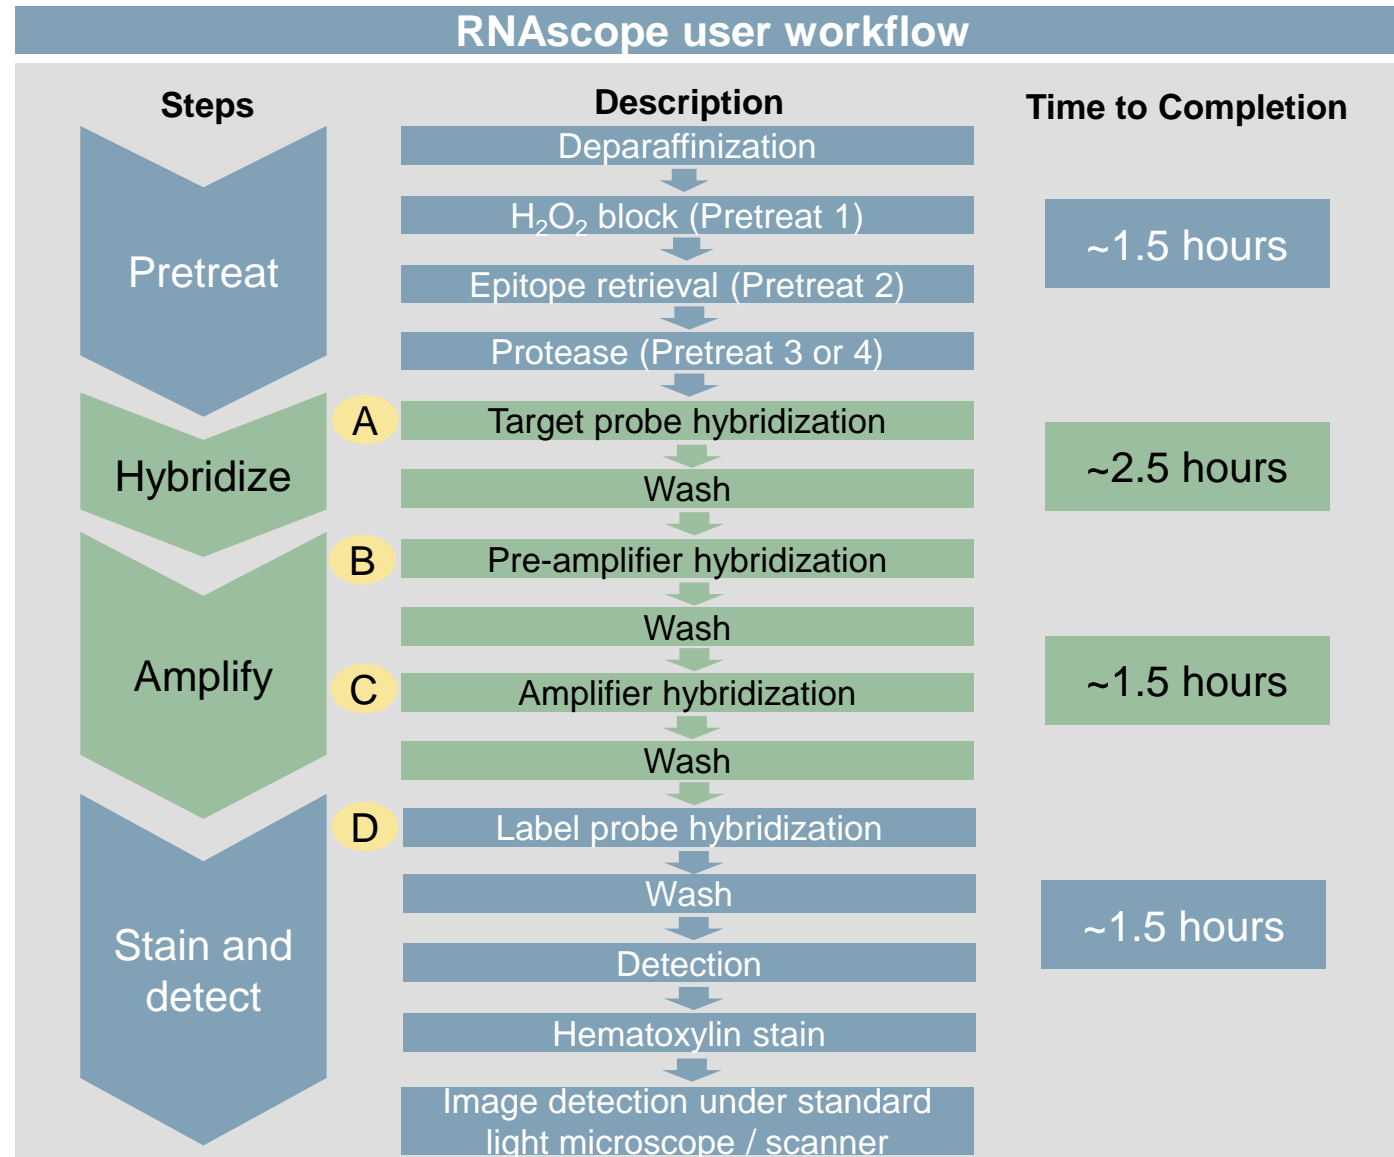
RNAscope user workflow

Steps

Description

Time to Completion

Pretreat

Deparaffinization

$H_2O_2$ block (Pretreat 1)

Epitope retrieval (Pretreat 2)

Protease (Pretreat 3 or 4)

~1.5 hours

Hybridize

A Target probe hybridization

Wash

~2.5 hours

Amplify

B Pre-amplifier hybridization

Wash

C Amplifier hybridization

Wash

~1.5 hours

Stain and detect

D Label probe hybridization

Wash

Detection

Hematoxylin stain

Image detection under standard light microscope / scanner

~1.5 hours